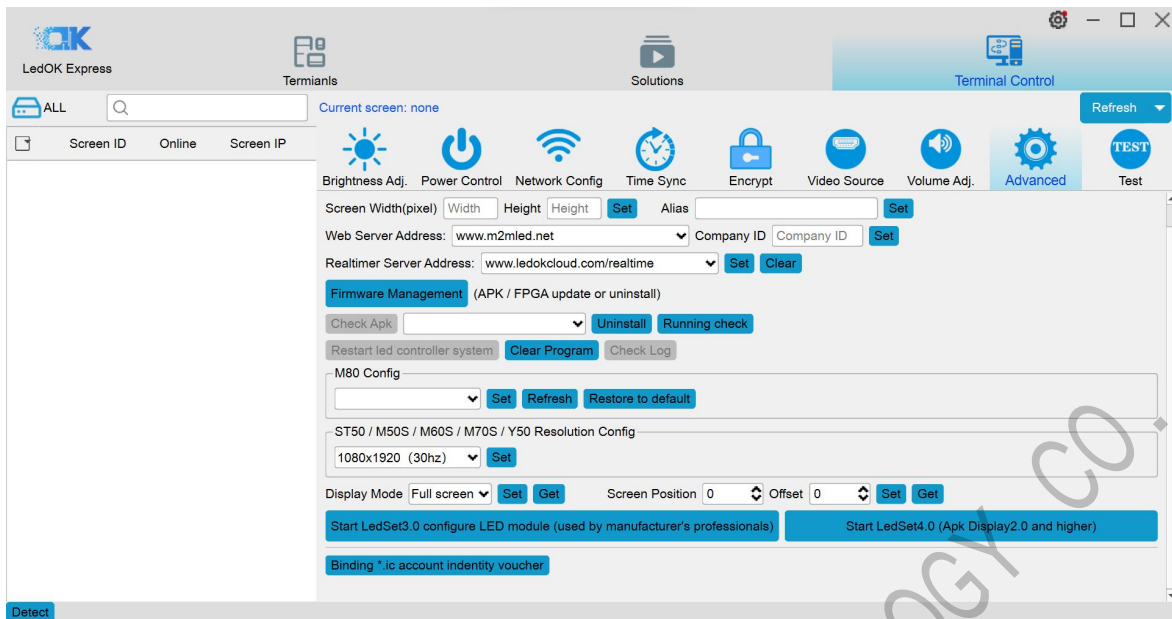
OK
LedOK Express

Termianls

Solutions

Terminal Control

ALL

Current screen: none

Refresh

Screen ID Online Screen IP

Brightness Adj. Power Control Network Config Time Sync Encrypt Video Source Volume Adj. Advanced Test

TEST

Screen Width(pixel) Width Height Height Set Alias Set

Web Server Address: www.m2mled.net Company ID Company ID Set

Realtimer Server Address: www.ledokcloud.com/realtime Set Clear

Firmware Management (APK / FPGA update or uninstall)

Check Apk Uninstall Running check

Restart led controller system Clear Program Check Log

M80 Config

Set Refresh Restore to default

ST50 / M50S / M60S / M70S / Y50 Resolution Config

1080x1920 (30hz) Set

Display Mode Full screen Set Get Screen Position 0 Offset 0 Set Get

Start LedSet3.0 configure LED module (used by manufacturer's professionals) Start LedSet4.0 (Apk Display2.0 and higher)

Binding *.ic account indentity voucher

Detect

OGY CO.